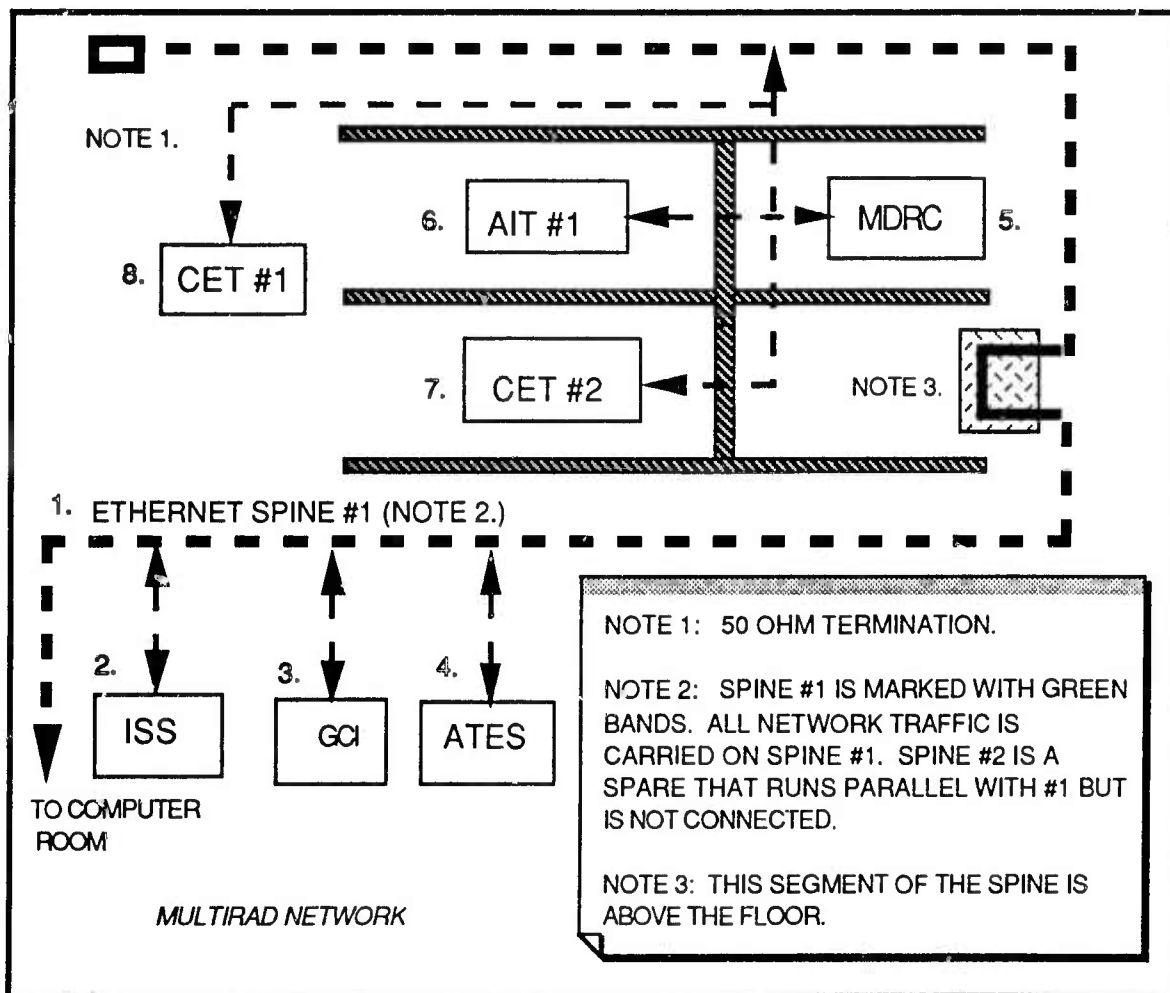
NOTE 1.

6. AIT #1

MDRC 5.

8. CET #1

7. CET #2

NOTE 3.

1. ETHERNET SPINE #1 (NOTE 2.)

2. ISS

3. GCI

4. ATES

TO COMPUTER ROOM

MULTIRAD NETWORK

NOTE 1: 50 OHM TERMINATION.

NOTE 2: SPINE #1 IS MARKED WITH GREEN BANDS. ALL NETWORK TRAFFIC IS CARRIED ON SPINE #1. SPINE #2 IS A SPARE THAT RUNS PARALLEL WITH #1 BUT IS NOT CONNECTED.

NOTE 3: THIS SEGMENT OF THE SPINE IS ABOVE THE FLOOR.